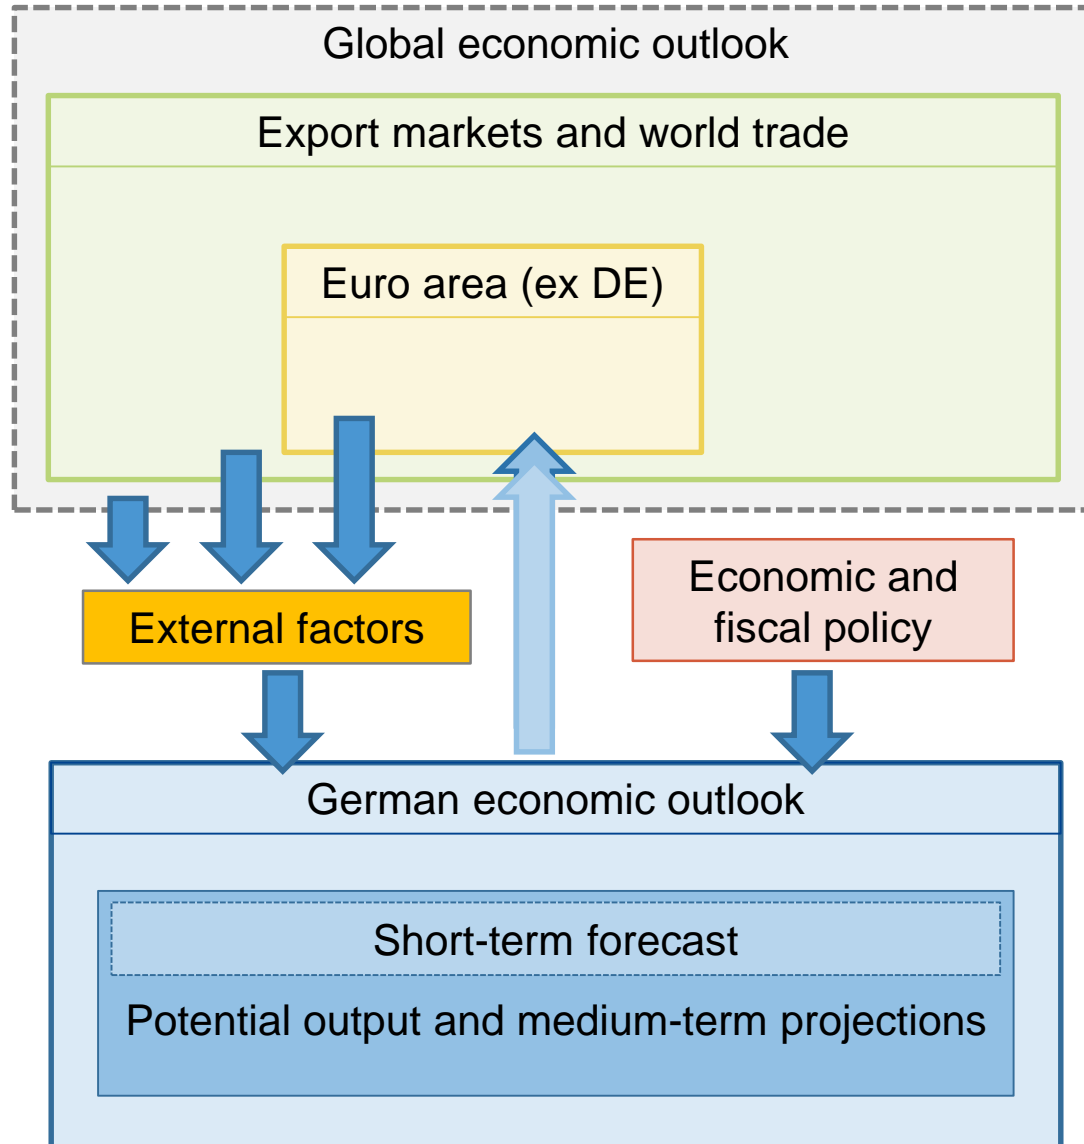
Global economic outlook

Export markets and world trade

Euro area (ex DE)

External factors

Economic and fiscal policy

German economic outlook

Short-term forecast

Potential output and medium-term projections